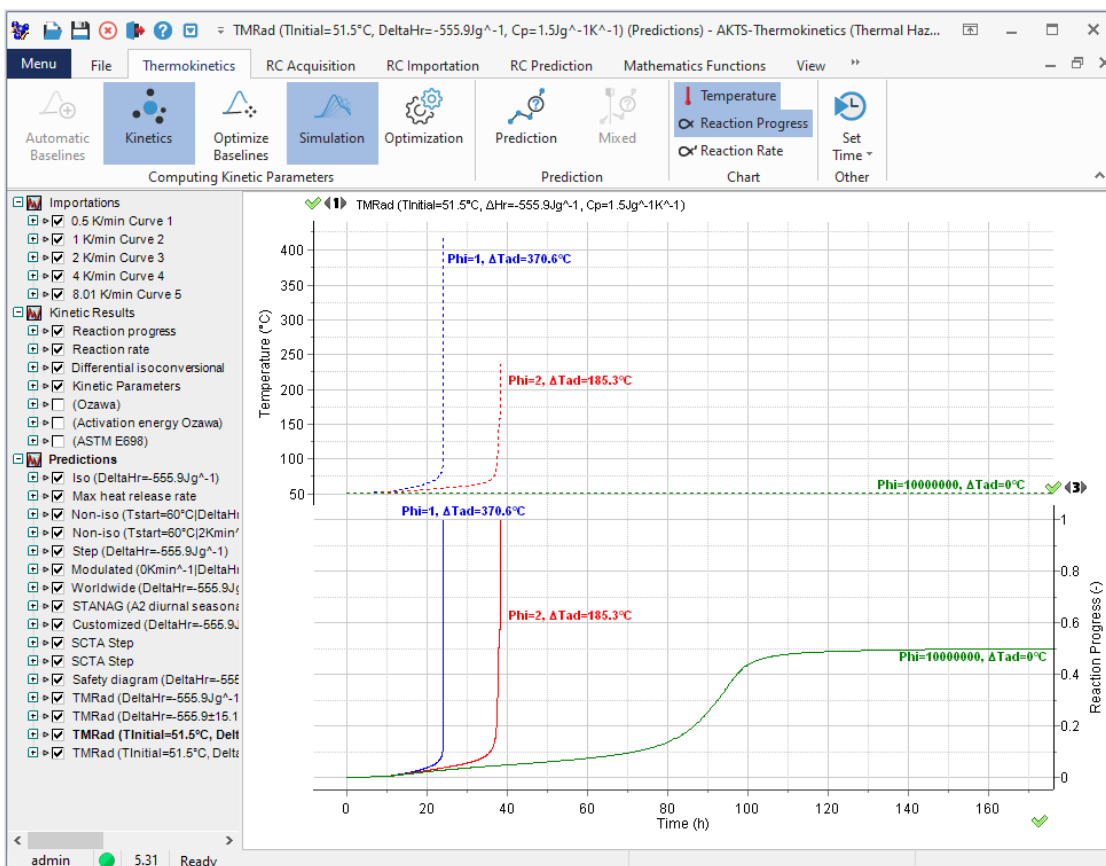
TMRad (TInitial=51.5°C, DeltaHr=-555.9Jg^-1, Cp=1.5Jg^-1K^-1) (Predictions) - AKTS-Thermokinetics (Thermal Haz...

Menu | File | Thermokinetics | RC Acquisition | RC Importation | RC Prediction | Mathematics Functions | View

Automatic Baselines | Kinetics | Optimize Baselines | Simulation | Optimization
Computing Kinetic Parameters

Prediction | Mixed
Prediction

Temperature
Reaction Progress
Reaction Rate
Chart

Set Time
Other

Importations
0.5 K/min Curve 1
1 K/min Curve 2
2 K/min Curve 3
4 K/min Curve 4
8.01 K/min Curve 5
Kinetic Results
Reaction progress
Reaction rate
Differential isoconversional
Kinetic Parameters
(Ozawa)
(Activation energy Ozawa)
(ASTM E698)
Predictions
Iso (DeltaHr=-555.9Jg^-1)
Max heat release rate
Non-iso (Tstart=60°C|DeltaH
Non-iso (Tstart=60°C|2Kmin
Step (DeltaHr=-555.9Jg^-1)
Modulated (0Kmin^-1|DeltaH
Worldwide (DeltaHr=-555.9J
STANAG (A2 diurnal season
Customized (DeltaHr=-555.9
SCTA Step
SCTA Step
Safety diagram (DeltaHr=-555
TMRad (DeltaHr=-555.9Jg^-1
TMRad (DeltaHr=-555.9±15.1
TMRad (TInitial=51.5°C, Delt
TMRad (TInitial=51.5°C, Delta

admin | 5.31 | Ready

TMRad (TInitial=51.5°C, ΔHr=-555.9Jg^-1, Cp=1.5Jg^-1K^-1)

Temperature (°C)
400 350 300 250 200 150 100 50
Phi=1, ΔTad=370.6°C
Phi=2, ΔTad=185.3°C
Phi=10000000, ΔTad=0°C

Phi=1, ΔTad=370.6°C
Phi=2, ΔTad=185.3°C
Phi=10000000, ΔTad=0°C
Reaction Progress (-)
1 0.8 0.6 0.4 0.2 0
0 20 40 60 80 100 120 140 160
Time (h)